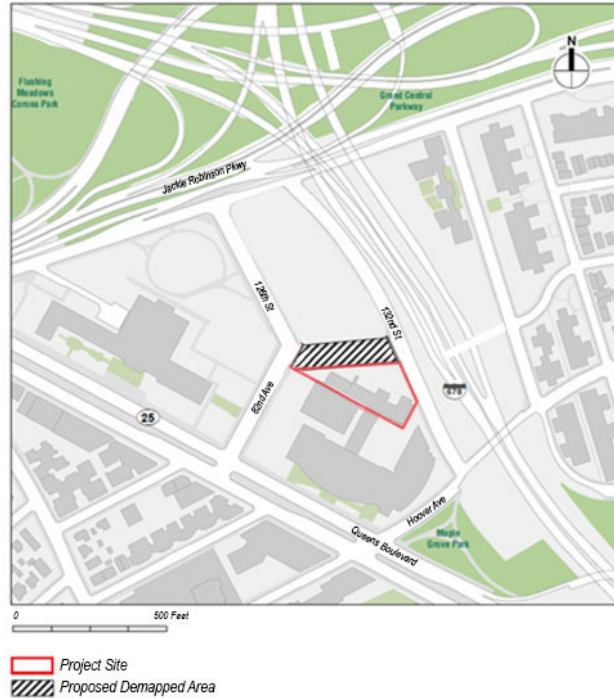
Flushing Meadows Corona Park

Grand Central Parkway

N

Jackie Robinson Pkwy

126th St

132nd St

678

25

82nd Ave

Hoover Ave

Maple Grove Park

Queens Boulevard

0

500 Feet

Project Site

Proposed Demapped Area